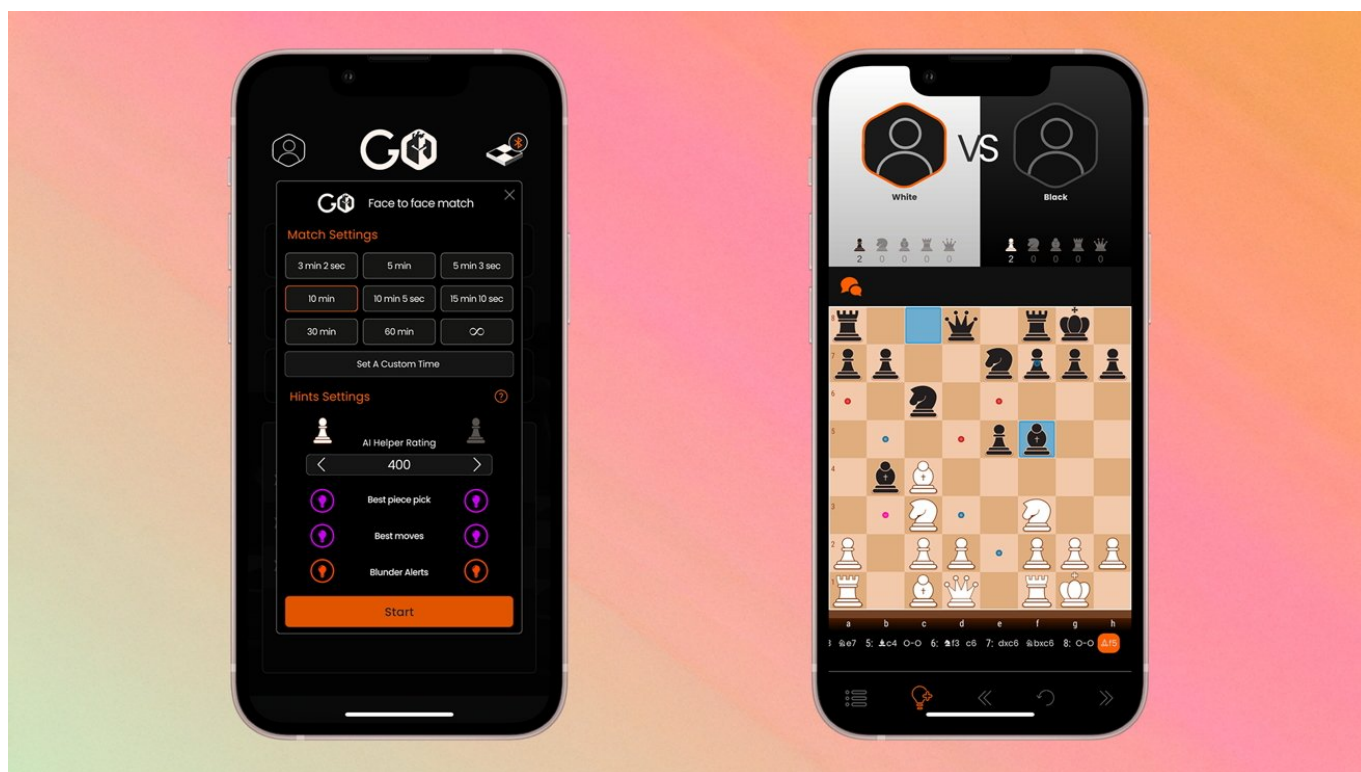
GO

GO Face to face match

Match Settings

| 3 min 2 sec | 5 min | 5 min 3 sec |
|---|---|---|
| 10 min | 10 min 5 sec | 15 min 10 sec |
| 30 min | 60 min | ∞ |

Set A Custom Time

Hints Settings

AI Helper Rating

400

Best piece pick

Best moves

Blunder Alerts

Start

White VS Black

2 0 0 0 0
2 0 0 0 0

8
7
6
5
4
3
2
1

a b c d e f g h

e7 5. c4 O-O 6. f3 c6 7. dxc6 bxc6 8. O-O f5